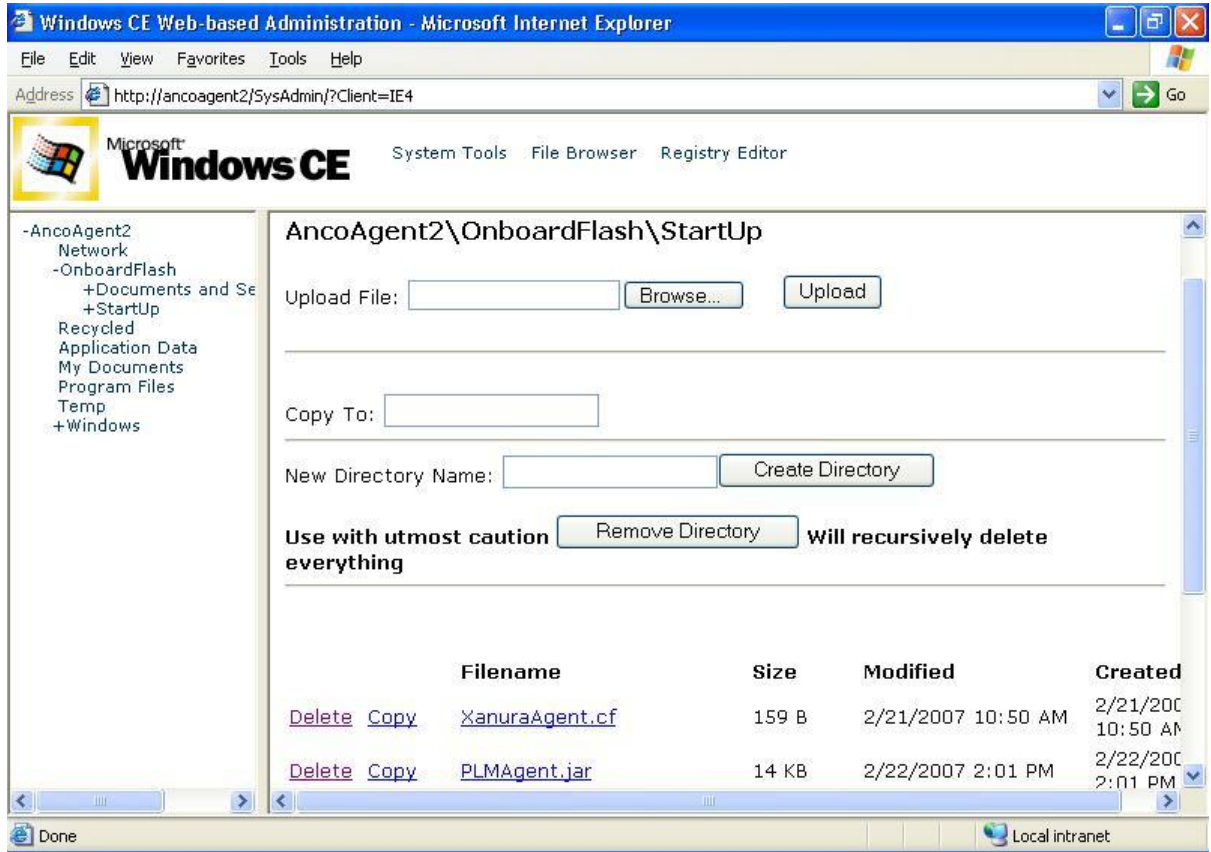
Windows CE Web-based Administration - Microsoft Internet Explorer

File Edit View Favorites Tools Help

Address http://ancoagent2/SysAdmin/?Client=IE4 Go

Microsoft Windows CE

System Tools File Browser Registry Editor

-AncoAgent2
Network
-OnboardFlash
+Documents and Se
+StartUp
Recycled
Application Data
My Documents
Program Files
Temp
+Windows

AncoAgent2\OnboardFlash\StartUp

Upload File: Browse... Upload

Copy To:

New Directory Name: Create Directory

Use with utmost caution Remove Directory Will recursively delete everything

| | | Filename | Size | Modified | Created |
|---|---|---|---|---|---|
| Delete | Copy | XanuraAgent.cf | 159 B | 2/21/2007 10:50 AM | 2/21/200 10:50 A |
| Delete | Copy | PLMAgent.jar | 14 KB | 2/22/2007 2:01 PM | 2/22/200 2:01 PM |

Done

Local intranet